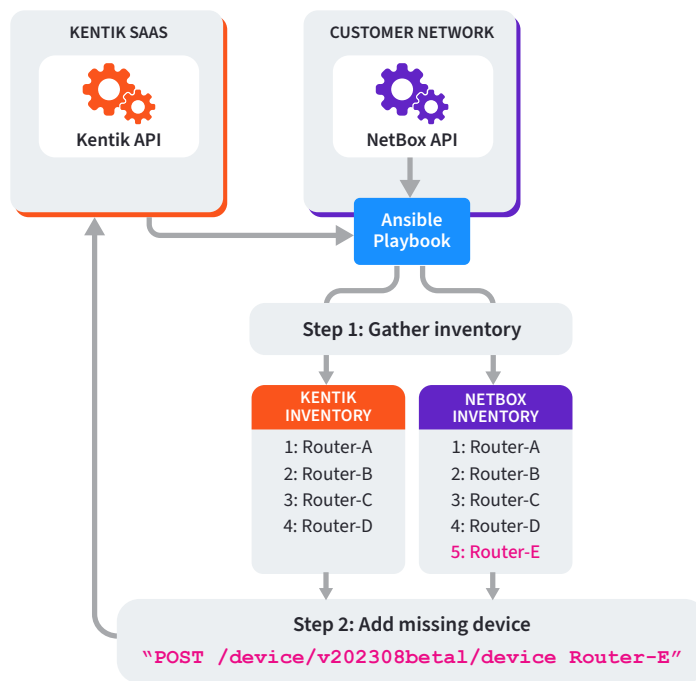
KENTIK SAAS

Kentik API

CUSTOMER NETWORK

NetBox API

Ansible Playbook

Step 1: Gather inventory

KENTIK INVENTORY

1: Router-A
2: Router-B
3: Router-C
4: Router-D

NETBOX INVENTORY

1: Router-A
2: Router-B
3: Router-C
4: Router-D
5: Router-E

Step 2: Add missing device

"POST /device/v202308beta1/device Router-E"